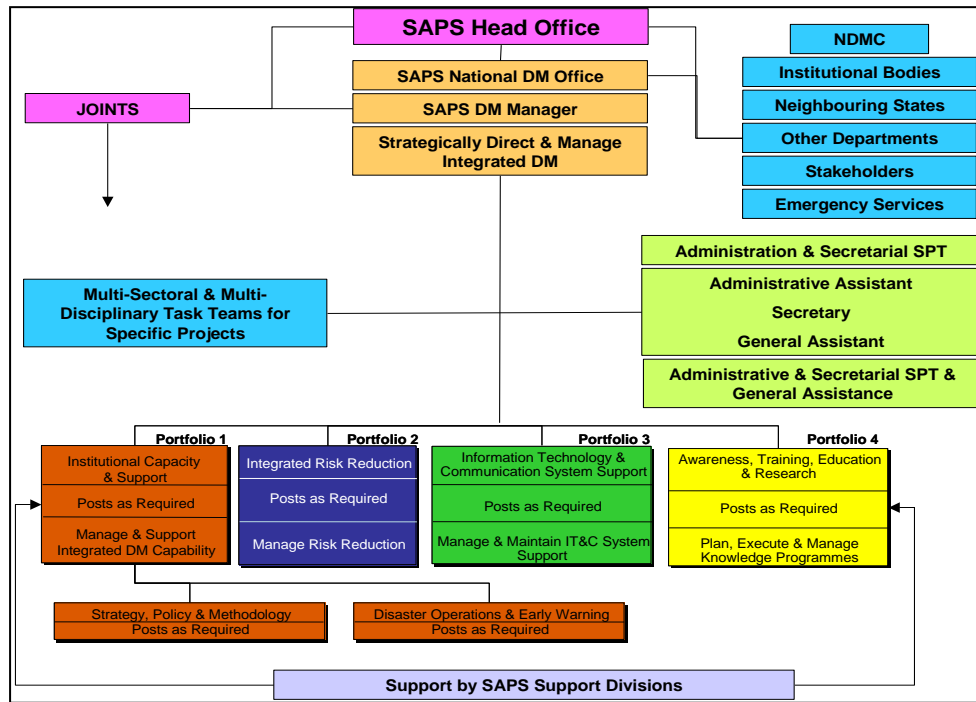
SAPS Head Office

SAPS National DM Office

SAPS DM Manager

Strategically Direct & Manage Integrated DM

JOINTS

NDMC

Institutional Bodies

Neighbouring States

Other Departments

Stakeholders

Emergency Services

Administration & Secretarial SPT

Administrative Assistant

Secretary

General Assistant

Administrative & Secretarial SPT & General Assistance

Multi-Sectoral & Multi-Disciplinary Task Teams for Specific Projects

Portfolio 1

Institutional Capacity & Support

Posts as Required

Manage & Support Integrated DM Capability

Portfolio 2

Integrated Risk Reduction

Posts as Required

Manage Risk Reduction

Portfolio 3

Information Technology & Communication System Support

Posts as Required

Manage & Maintain IT&C System Support

Portfolio 4

Awareness, Training, Education & Research

Posts as Required

Plan, Execute & Manage Knowledge Programmes

Strategy, Policy & Methodology
Posts as Required

Disaster Operations & Early Warning
Posts as Required

Support by SAPS Support Divisions